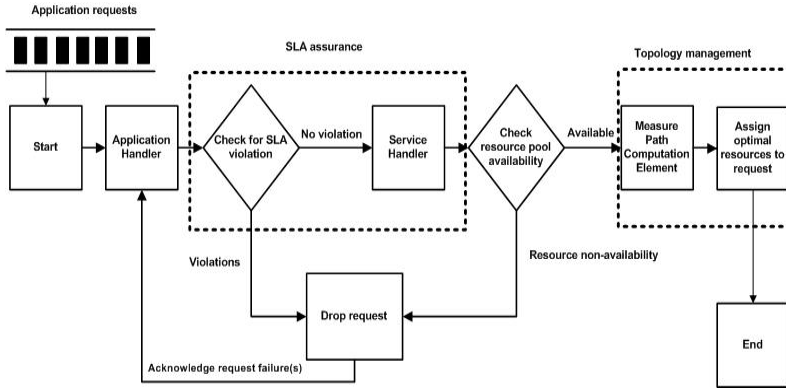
Application requests

SLA assurance

Topology management

Start

Application Handler

Check for SLA violation

No violation

Service Handler

Check resource pool availability

Available

Measure Path Computation Element

Assign optimal resources to request

Violations

Resource non-availability

Drop request

End

Acknowledge request failure(s)